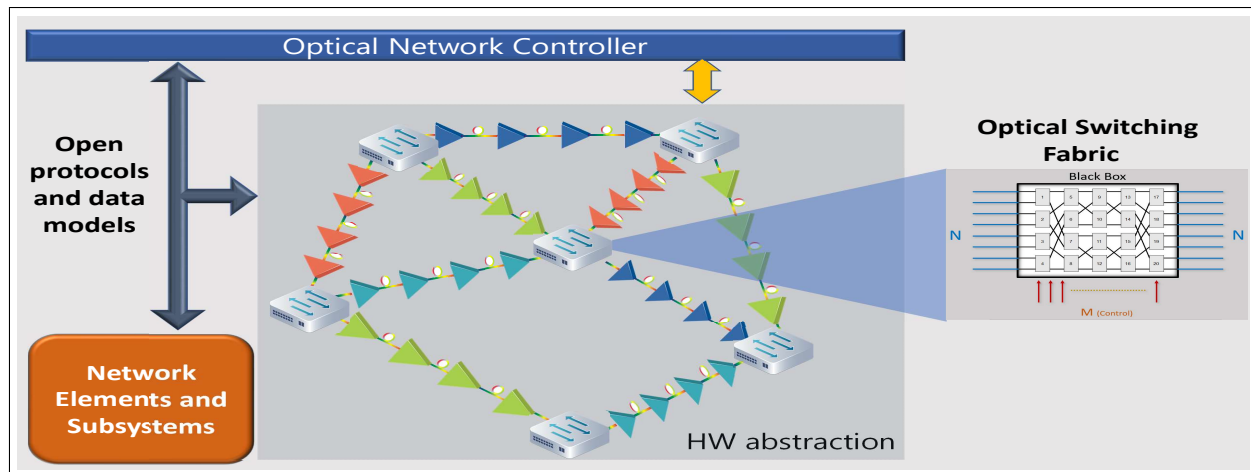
Optical Network Controller

Open protocols and data models

Network Elements and Subsystems

HW abstraction

Optical Switching Fabric

Black Box

N

N

1 2 3 4 5 6 7 8 9 10 11 12 13 14 15 16 17 18 19 20

M (Control)